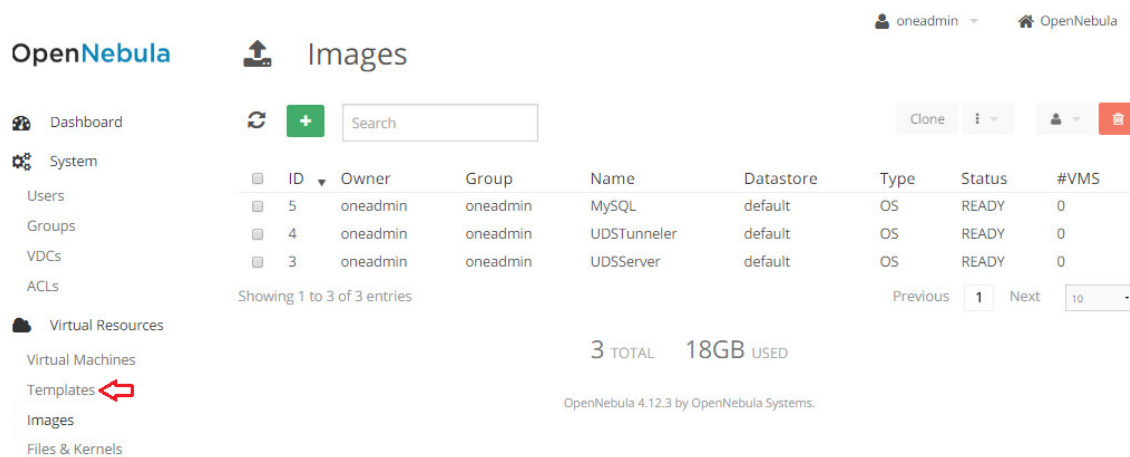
oneadmin OpenNebula

OpenNebula

Images

Dashboard
System
Users
Groups
VDCs
ACLs
Virtual Resources
Virtual Machines
Templates
Images
Files & Kernels

+ Search Clone

| | ID | Owner | Group | Name | Datastore | Type | Status | #VMS |
|---|---|---|---|---|---|---|---|---|
| | 5 | oneadmin | oneadmin | MySQL | default | OS | READY | 0 |
| | 4 | oneadmin | oneadmin | UDSTunneler | default | OS | READY | 0 |
| | 3 | oneadmin | oneadmin | UDSServer | default | OS | READY | 0 |

Showing 1 to 3 of 3 entries

Previous 1 Next 10

3 TOTAL 18GB USED

OpenNebula 4.12.3 by OpenNebula Systems.